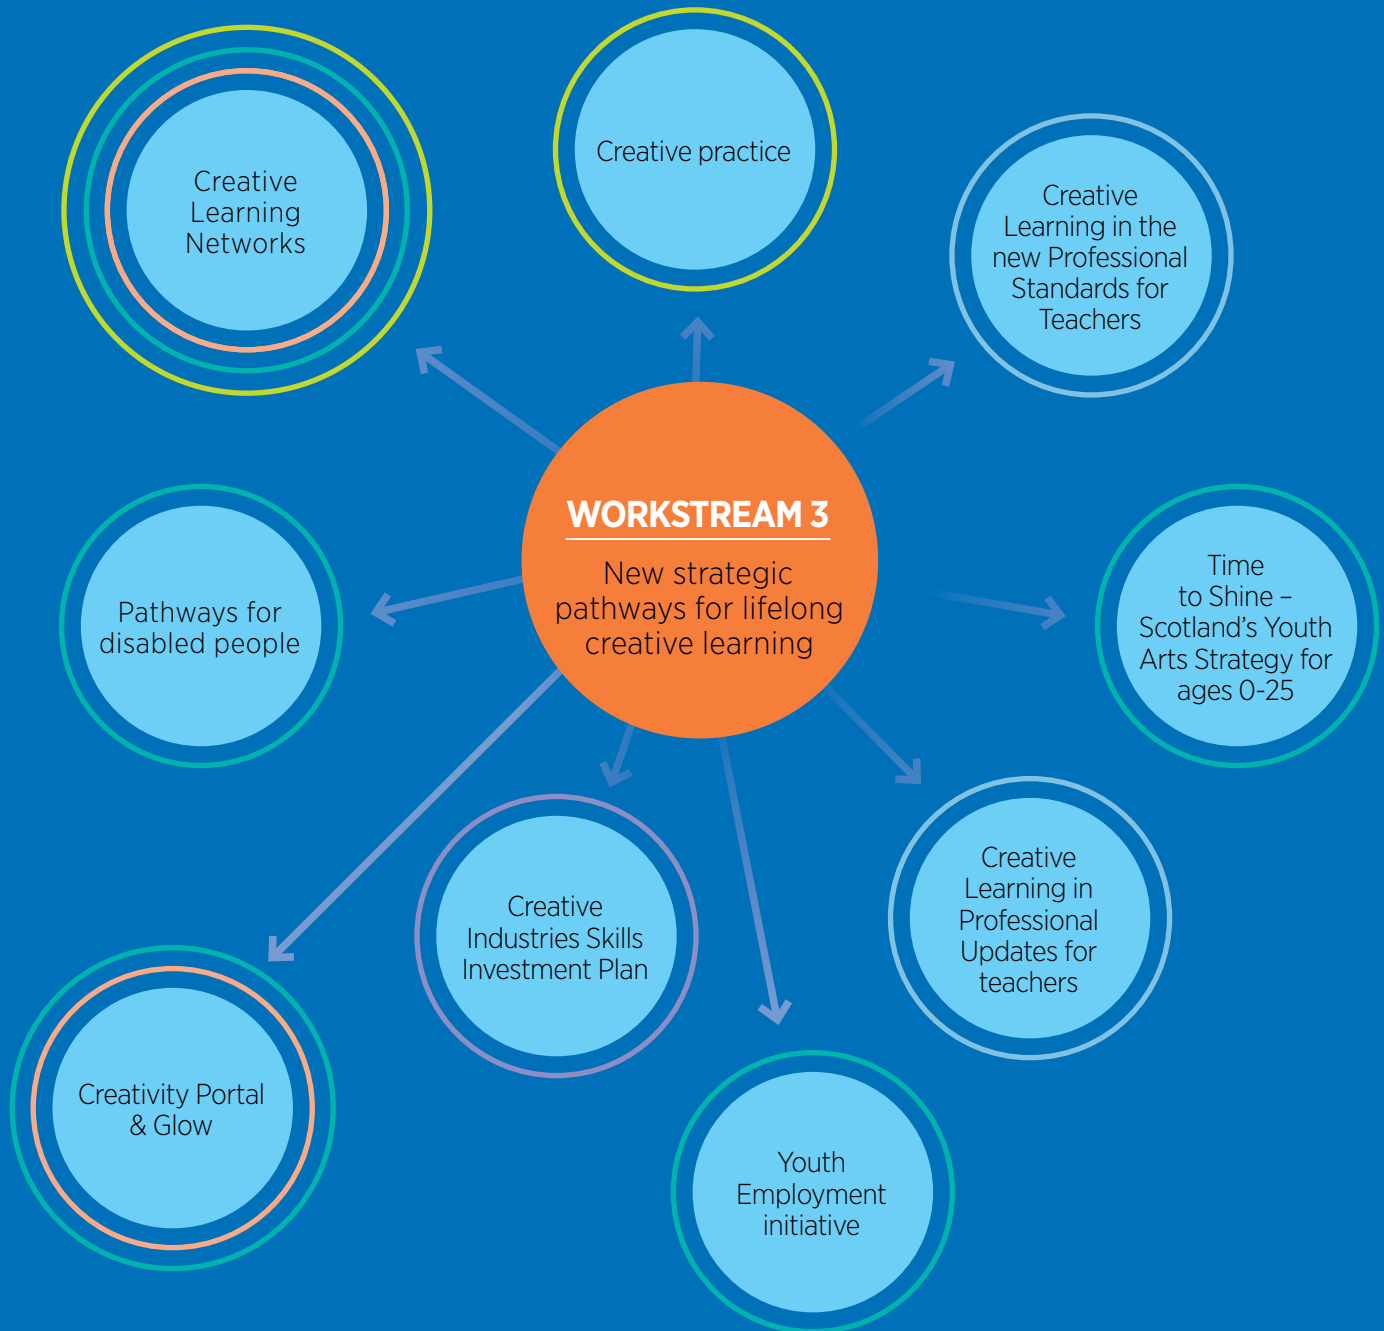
WORKSTREAM 3

New strategic pathways for lifelong creative learning

Creative Learning Networks

Creative practice

Creative Learning in the new Professional Standards for Teachers

Pathways for disabled people

Time to Shine – Scotland's Youth Arts Strategy for ages 0-25

Creative Industries Skills Investment Plan

Creative Learning in Professional Updates for teachers

Creativity Portal & Glow

Youth Employment initiative